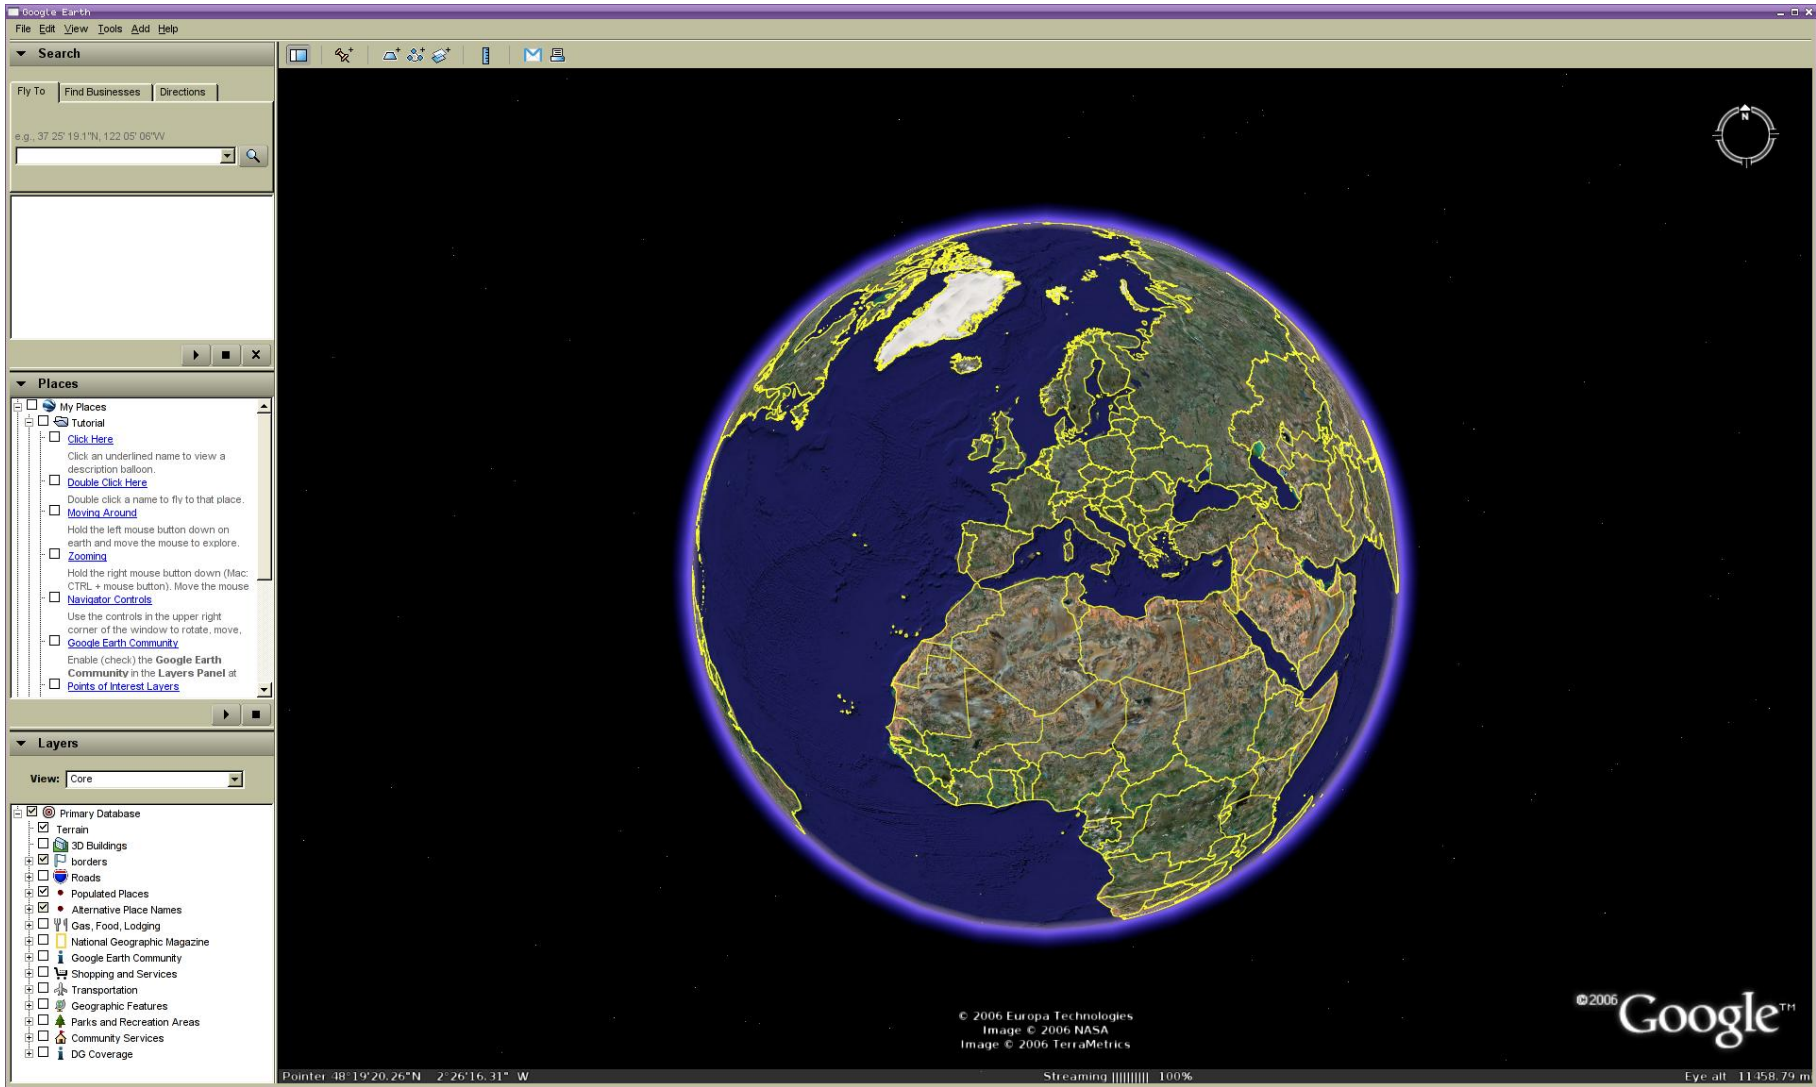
Google Earth

File Edit View Tools Add Help

Search

Fly To | Find Businesses | Directions

e.g., 37 25' 19.1"N, 122 05' 06"W

Places

My Places
Tutorial
Click Here
Click an underlined name to view a description balloon.
Double Click Here
Double click a name to fly to that place.
Moving Around
Hold the left mouse button down on earth and move the mouse to explore.
Zooming
Hold the right mouse button down (Mac: CTRL + mouse button). Move the mouse
Navigator Controls
Use the controls in the upper right corner of the window to rotate, move,
Google Earth Community
Enable (check) the **Google Earth Community** in the **Layers Panel** at
Points of Interest Layers

Layers

View: Core

Primary Database
Terrain
3D Buildings
borders
Roads
Populated Places
Alternative Place Names
Gas, Food, Lodging
National Geographic Magazine
Google Earth Community
Shopping and Services
Transportation
Geographic Features
Parks and Recreation Areas
Community Services
DG Coverage

N

© 2006 Europa Technologies
Image © 2006 NASA
Image © 2006 TerraMetrics

©2006 Google™

Pointer 48°19'20.26"N 2°26'16.31" W

Streaming |||||||||| 100%

Eye alt 11458.79 m